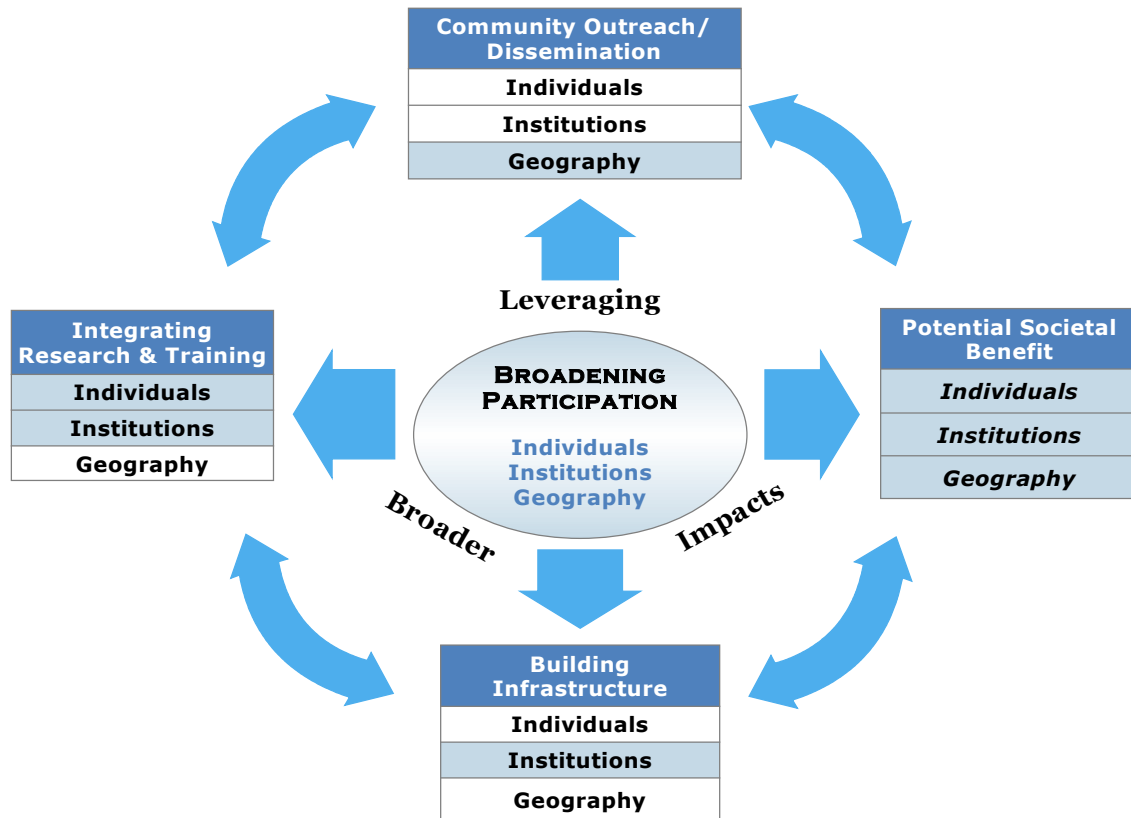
| Community Outreach/ Dissemination |
|---|
| Individuals |
| Institutions |
| Geography |

Leveraging

| Integrating Research & Training |
|---|
| Individuals |
| Institutions |
| Geography |

BROADENING PARTICIPATION

Individuals
Institutions
Geography

| Potential Societal Benefit |
|---|
| *Individuals* |
| *Institutions* |
| *Geography* |

Broader Impacts

| Building Infrastructure |
|---|
| Individuals |
| Institutions |
| Geography |